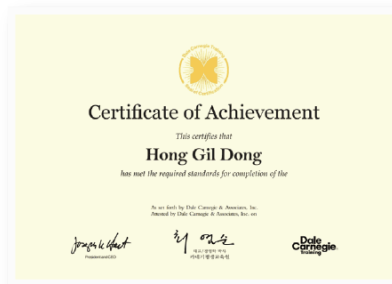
Certificate of Achievement

This certifies that

Hong Gil Dong

has met the required standards for completion of the

As set forth by Dale Carnegie & Associates, Inc.
Attested by Dale Carnegie & Associates, Inc. on

Joseph K Hart
President and CEO

최 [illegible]
대표 / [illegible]
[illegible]

Dale Carnegie Training